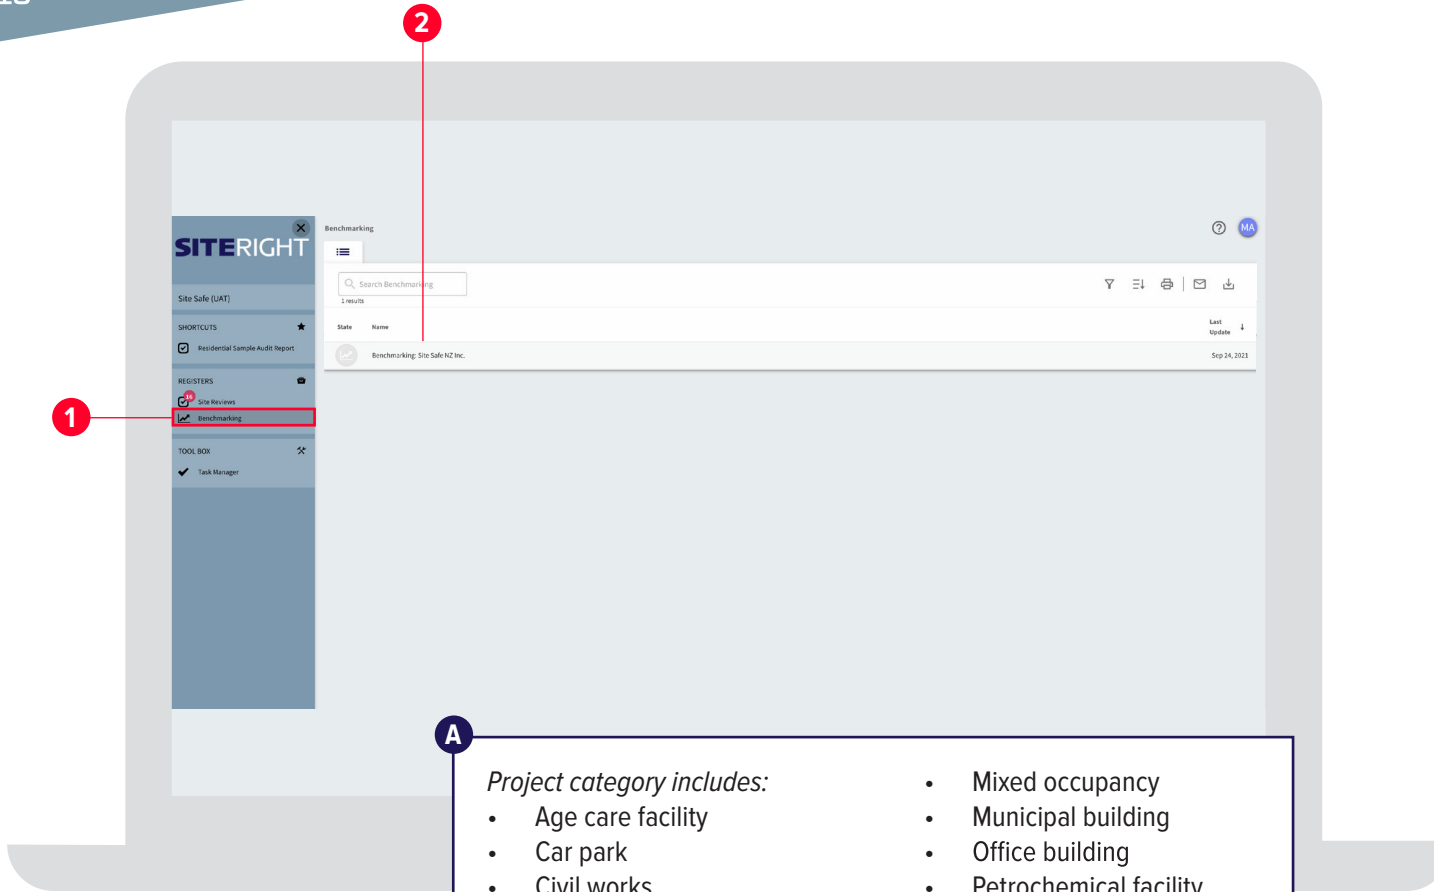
2

SITERIGHT

Site Safe (UAT)

SHORTCUTS

Residential Sample Audit Report

REGISTERS

16

Site Reviews

Benchmarking

TOOL BOX

Task Manager

1

Benchmarking

MA

Search Benchmarking

1 results

| State | Name | Last Update |
|---|---|---|
| | Benchmarking: Site Safe NZ Inc. | Sep 24, 2021 |

A

*Project category includes:*

- Age care facility
- Car park
- Civil works

- Mixed occupancy
- Municipal building
- Office building
- Petrochemical facility